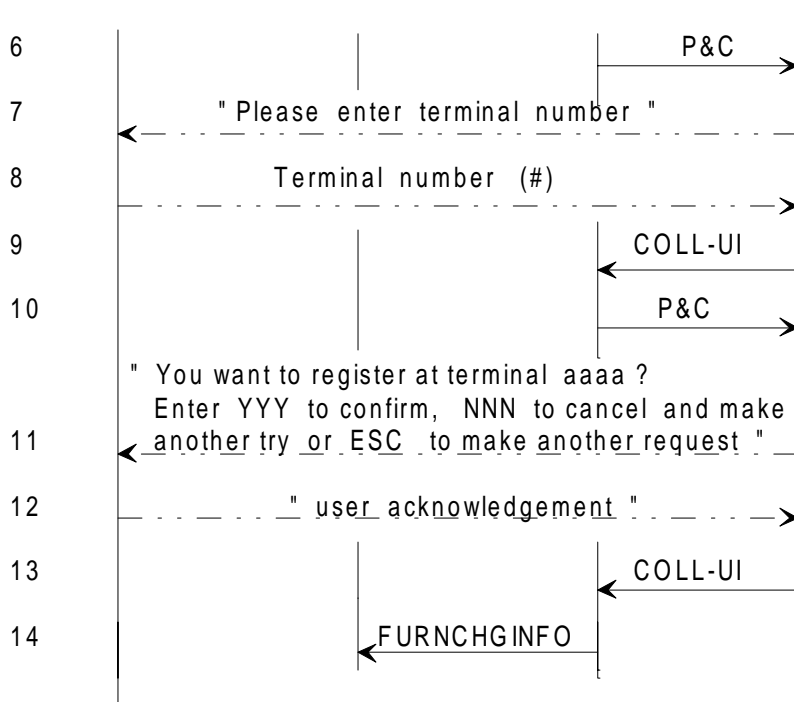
6 P&C

7 " Please enter terminal number "

8 Terminal number (#)

9 COLL-UI

10 P&C

" You want to register at terminal aaaa ? Enter YYY to confirm, NNN to cancel and make

11 another try or ESC to make another request "

12 " user acknowledgement "

13 COLL-UI

14 FURNCHGINFO